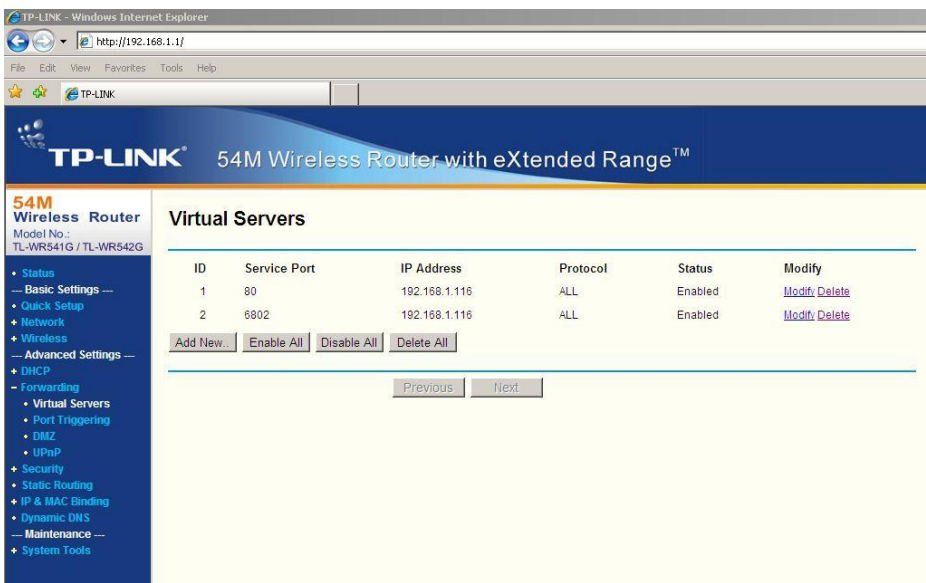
TP-LINK - Windows Internet Explorer

http://192.168.1.1/

File Edit View Favorites Tools Help

TP-LINK

TP-LINK® 54M Wireless Router with eXtended Range™

54M Wireless Router
Model No.: TL-WR541G / TL-WR542G

• Status
--- Basic Settings ---
• Quick Setup
+ Network
+ Wireless
--- Advanced Settings ---
+ DHCP
– Forwarding
• Virtual Servers
• Port Triggering
• DMZ
• UPnP
+ Security
• Static Routing
+ IP & MAC Binding
• Dynamic DNS
--- Maintenance ---
+ System Tools

Virtual Servers

| ID | Service Port | IP Address | Protocol | Status | Modify |
|---|---|---|---|---|---|
| 1 | 80 | 192.168.1.116 | ALL | Enabled | Modify Delete |
| 2 | 6802 | 192.168.1.116 | ALL | Enabled | Modify Delete |

Add New... Enable All Disable All Delete All

Previous Next